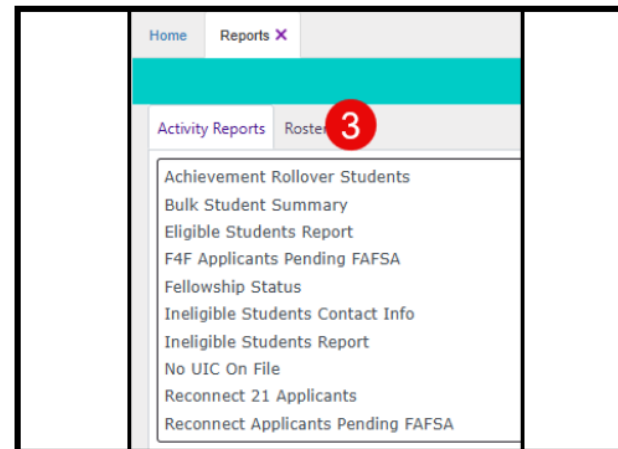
Home Reports ✕

Activity Reports Roster 3

Achievement Rollover Students
Bulk Student Summary
Eligible Students Report
F4F Applicants Pending FAFSA
Fellowship Status
Ineligible Students Contact Info
Ineligible Students Report
No UIC On File
Reconnect 21 Applicants
Reconnect Applicants Pending FAFSA